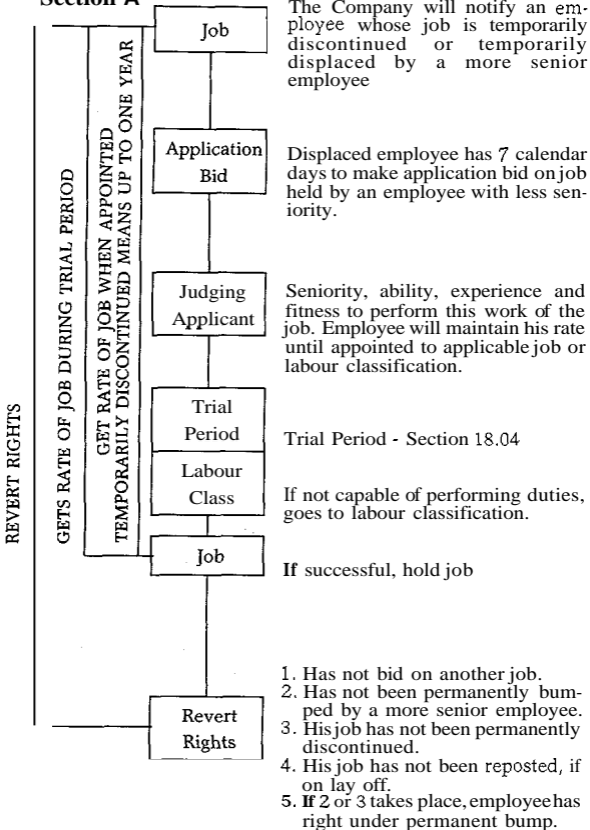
Section A

REVERT RIGHTS

GETS RATE OF JOB DURING TRIAL PERIOD

GET RATE OF JOB WHEN APPOINTED TEMPORARILY DISCONTINUED MEANS UP TO ONE YEAR

Job

The Company will notify an employee whose job is temporarily discontinued or temporarily displaced by a more senior employee

Application Bid

Displaced employee has 7 calendar days to make application bid on job held by an employee with less seniority.

Judging Applicant

Seniority, ability, experience and fitness to perform this work of the job. Employee will maintain his rate until appointed to applicable job or labour classification.

Trial Period

Trial Period - Section 18.04

Labour Class

If not capable of performing duties, goes to labour classification.

Job

If successful, hold job

Revert Rights

1. Has not bid on another job.
2. Has not been permanently bumped by a more senior employee.
3. His job has not been permanently discontinued.
4. His job has not been reposted, if on lay off.
5. If 2 or 3 takes place, employee has right under permanent bump.